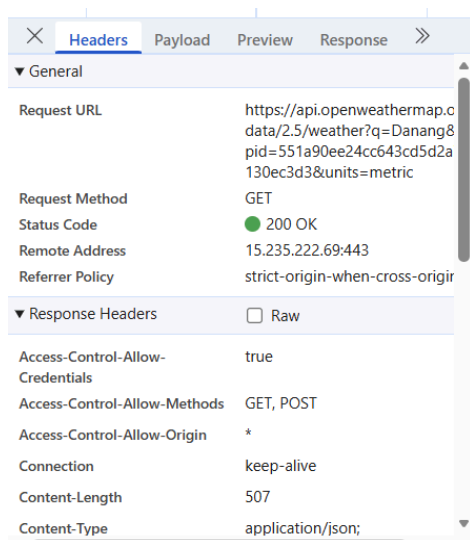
× Headers Payload Preview Response »

▼ General

Request URL https://api.openweathermap.o data/2.5/weather?q=Danang& pid=551a90ee24cc643cd5d2a 130ec3d3&units=metric

Request Method GET

Status Code 200 OK

Remote Address 15.235.222.69:443

Referrer Policy strict-origin-when-cross-origi

▼ Response Headers Raw

Access-Control-Allow-Credentials true

Access-Control-Allow-Methods GET, POST

Access-Control-Allow-Origin *

Connection keep-alive

Content-Length 507

Content-Type application/json;